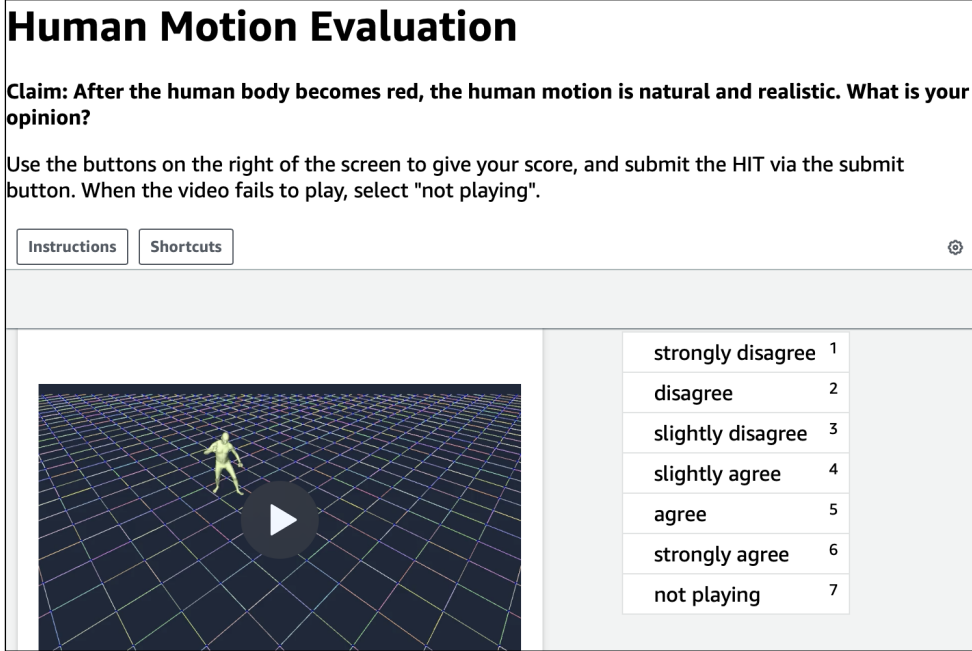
Human Motion Evaluation

Claim: After the human body becomes red, the human motion is natural and realistic. What is your opinion?

Use the buttons on the right of the screen to give your score, and submit the HIT via the submit button. When the video fails to play, select "not playing".

Instructions

Shortcuts

strongly disagree 1
disagree 2
slightly disagree 3
slightly agree 4
agree 5
strongly agree 6
not playing 7